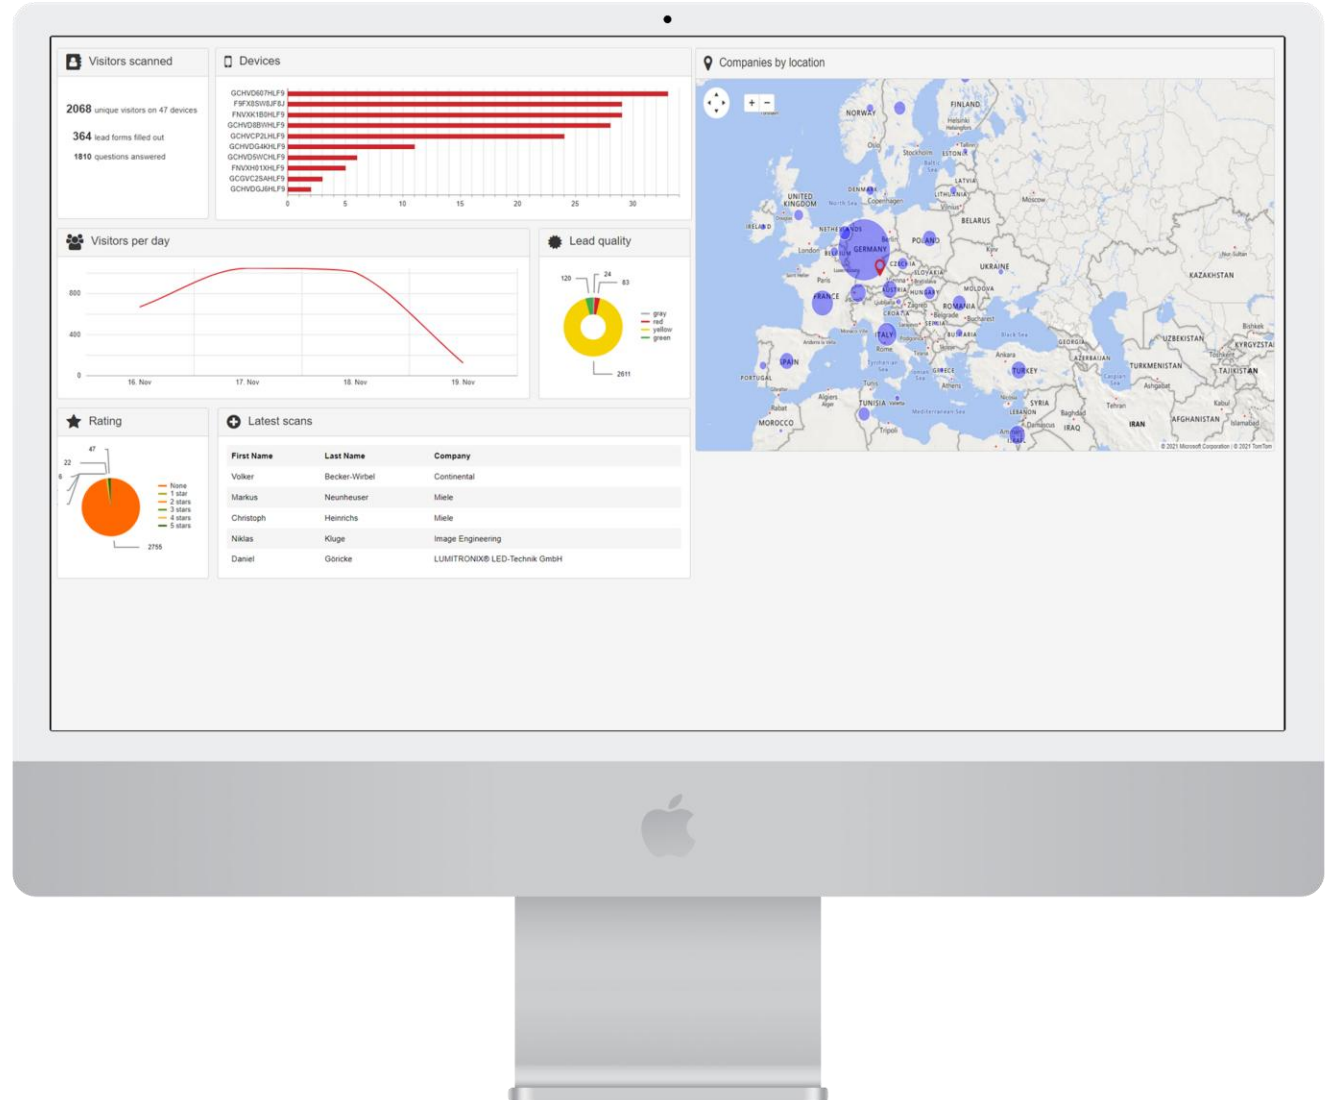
Visitors scanned

2068 unique visitors on 47 devices

364 lead forms filled out

1810 questions answered

Devices

GCHVD607HLF9
F9FX8SW8JF8J
FNVXK1B0HLF9
GCHVD8BWHLF9
GCHVCP2LHLF9
GCHVDG4KHLF9
GCHVD5WCHLF9
FNVXH01XHLF9
GCGVC2SAHLF9
GCHVDGJ6HLF9

0 5 10 15 20 25 30

Companies by location

+ −

FINLAND NORWAY Helsinki Oslo Stockholm ESTONIA LATVIA DENMARK LITHUANIA Copenhagen Moscow UNITED KINGDOM North Sea IRELAND NETHERLANDS BELARUS London GERMANY POLAND BELGIUM Paris CZECHIA UKRAINE SLOVAKIA KAZAKHSTAN FRANCE AUSTRIA HUNGARY MOLDOVA ROMANIA CROATIA Belgrade Bucharest SERBIA Black Sea BULGARIA ITALY Rome GEORGIA UZBEKISTAN KYRGYZSTAN AZERBAIJAN SPAIN PORTUGAL Ankara Tyrrhenian Sea GREECE TURKEY TURKMENISTAN TAJIKISTAN Athens Algiers TUNISIA Mediterranean Sea SYRIA Tehran MOROCCO Rabat LEBANON Damascus IRAQ Baghdad IRAN AFGHANISTAN Kabul Islamabad Tunis Tripoli Bishkek Tashkent Ashgabat

© 2021 Microsoft Corporation | © 2021 TomTom

Visitors per day

800
400
0
16. Nov 17. Nov 18. Nov 19. Nov

Lead quality

120 24 83
2611
gray
red
yellow
green

Rating

47
22
6
2755
None
1 star
2 stars
3 stars
4 stars
5 stars

Latest scans

| First Name | Last Name | Company |
|---|---|---|
| Volker | Becker-Wirbel | Continental |
| Markus | Neunheuser | Miele |
| Christoph | Heinrichs | Miele |
| Niklas | Kluge | Image Engineering |
| Daniel | Göricke | LUMITRONIX® LED-Technik GmbH |